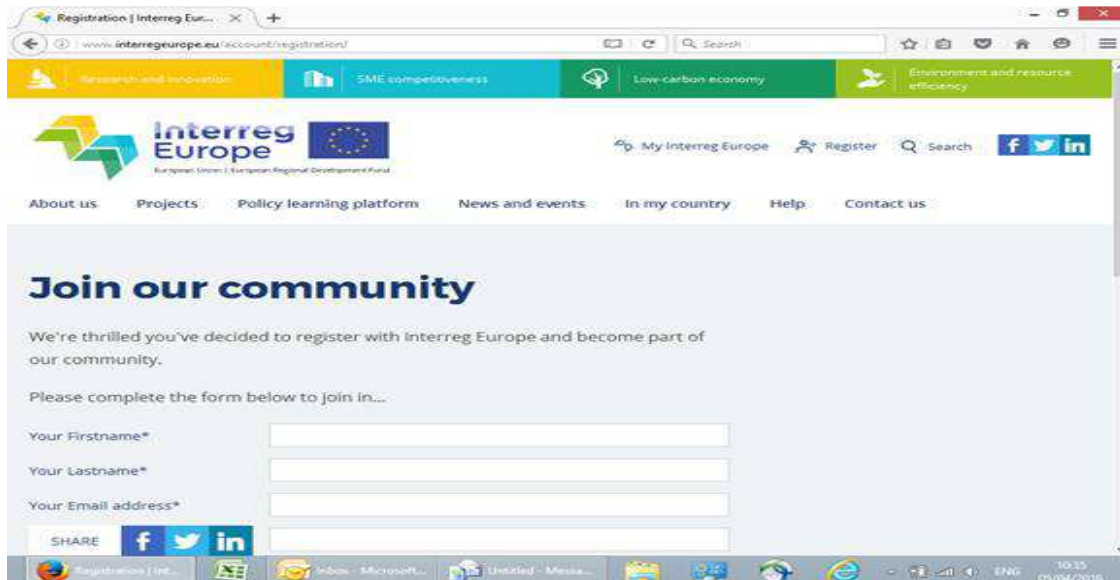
Registration | Interreg Eur... ×

www.interregeurope.eu/account/registration/

Search

Research and innovation

SME competitiveness

Low-carbon economy

Environment and resource efficiency

Interreg Europe

European Union | European Regional Development Fund

My Interreg Europe

Register

Search

About us

Projects

Policy learning platform

News and events

In my country

Help

Contact us

Join our community

We're thrilled you've decided to register with Interreg Europe and become part of our community.

Please complete the form below to join in...

Your Firstname*

Your Lastname*

Your Email address*

SHARE

Registration | Int...

Inbox - Microsoft...

Untitled - Messa...

ENG

10:35

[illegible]